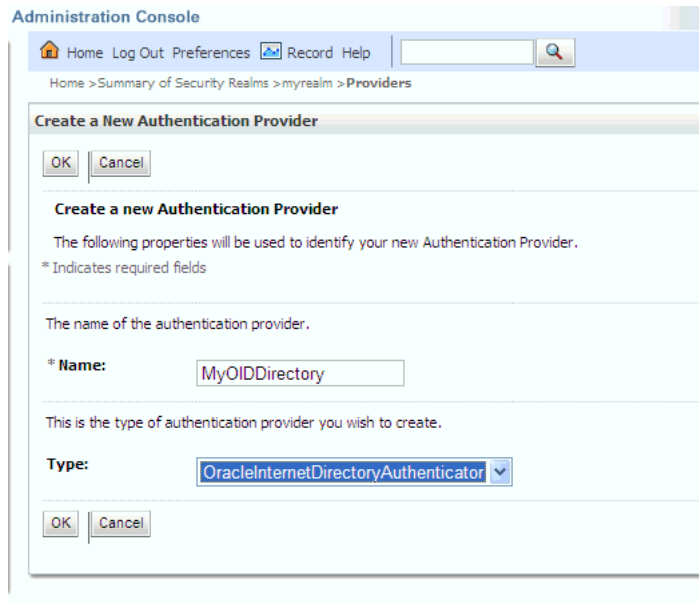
Administration Console

Home Log Out Preferences Record Help

Home >Summary of Security Realms >myrealm >Providers

Create a New Authentication Provider

OK Cancel

Create a new Authentication Provider

The following properties will be used to identify your new Authentication Provider.

* Indicates required fields

The name of the authentication provider.

* Name: MyOIDDirectory

This is the type of authentication provider you wish to create.

Type: OracleInternetDirectoryAuthenticator

OK Cancel